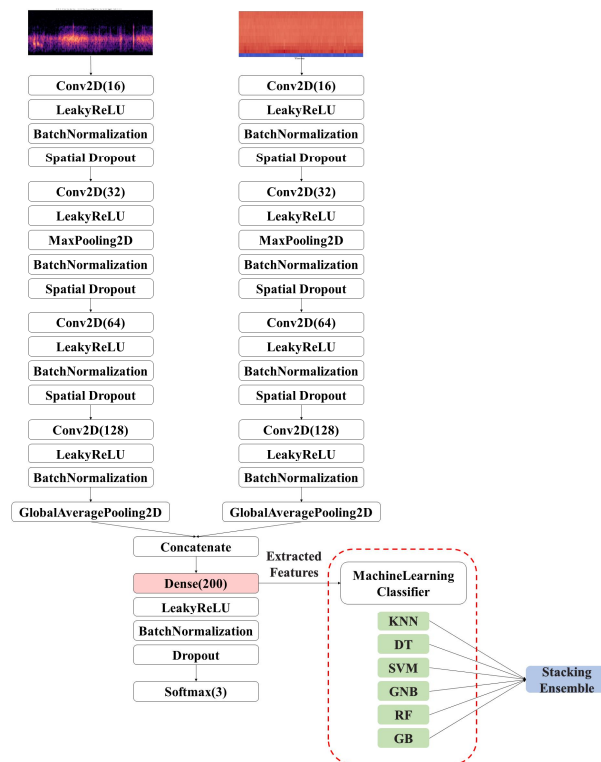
Conv2D(16)
LeakyReLU
BatchNormalization
Spatial Dropout
Conv2D(32)
LeakyReLU
MaxPooling2D
BatchNormalization
Spatial Dropout
Conv2D(64)
LeakyReLU
BatchNormalization
Spatial Dropout
Conv2D(128)
LeakyReLU
BatchNormalization
GlobalAveragePooling2D

Conv2D(16)
LeakyReLU
BatchNormalization
Spatial Dropout
Conv2D(32)
LeakyReLU
MaxPooling2D
BatchNormalization
Spatial Dropout
Conv2D(64)
LeakyReLU
BatchNormalization
Spatial Dropout
Conv2D(128)
LeakyReLU
BatchNormalization
GlobalAveragePooling2D

Concatenate
Dense(200)
LeakyReLU
BatchNormalization
Dropout
Softmax(3)

Extracted Features

MachineLearning Classifier
KNN
DT
SVM
GNB
RF
GB

Stacking Ensemble